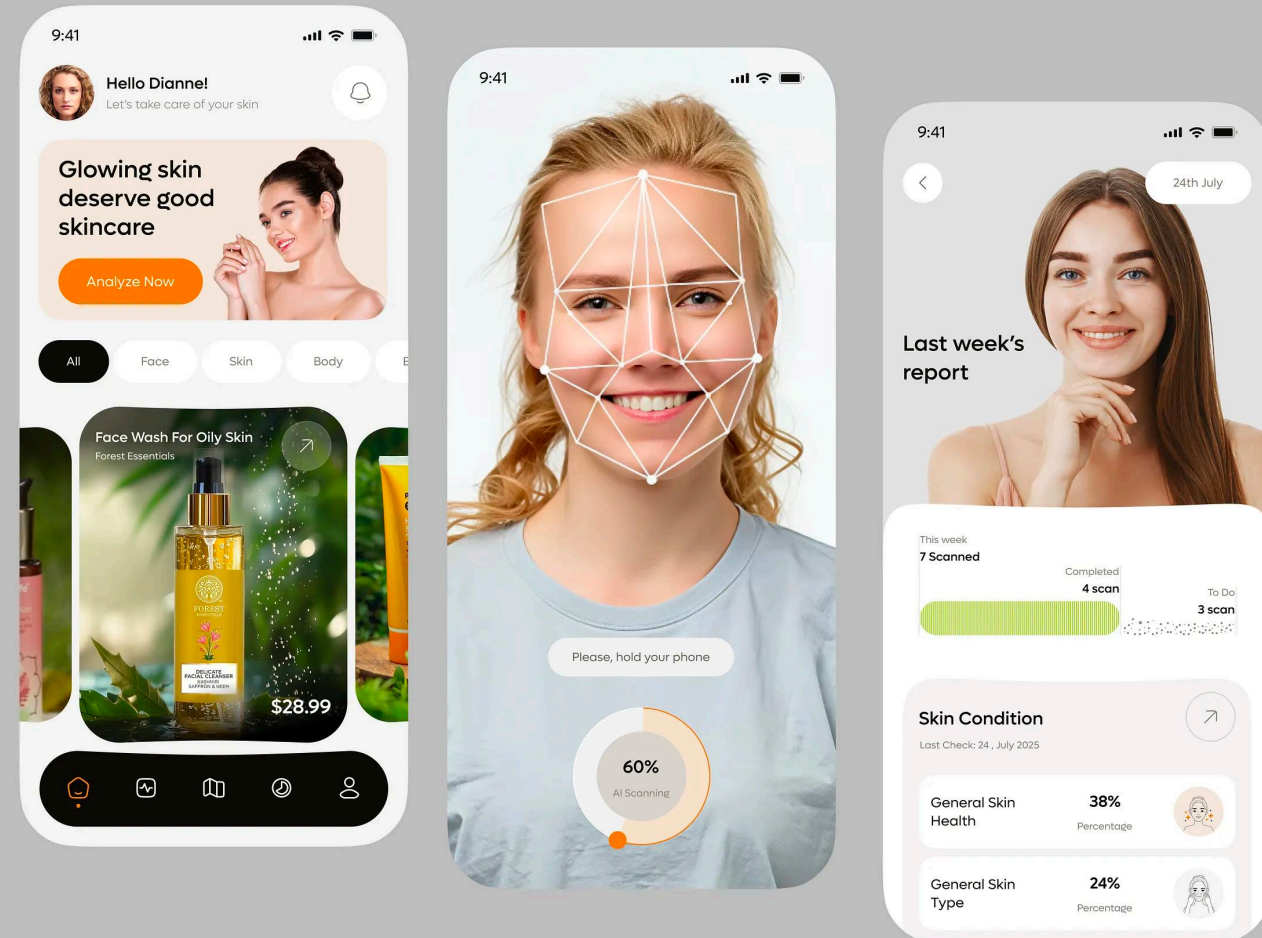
9:41

Hello Dianne!
Let's take care of your skin

Glowing skin deserve good skincare

Analyze Now

All
Face
Skin
Body
B

Face Wash For Oily Skin
Forest Essentials

FOREST ESSENTIALS
DELICATE FACIAL CLEANSER
KASHMIRI SAFFRON & NEEM

$28.99

9:41

Please, hold your phone

60%
AI Scanning

9:41

24th July

Last week's report

This week
7 Scanned
Completed
4 scan
To Do
3 scan

Skin Condition
Last Check: 24 , July 2025

General Skin Health
38%
Percentage

General Skin Type
24%
Percentage